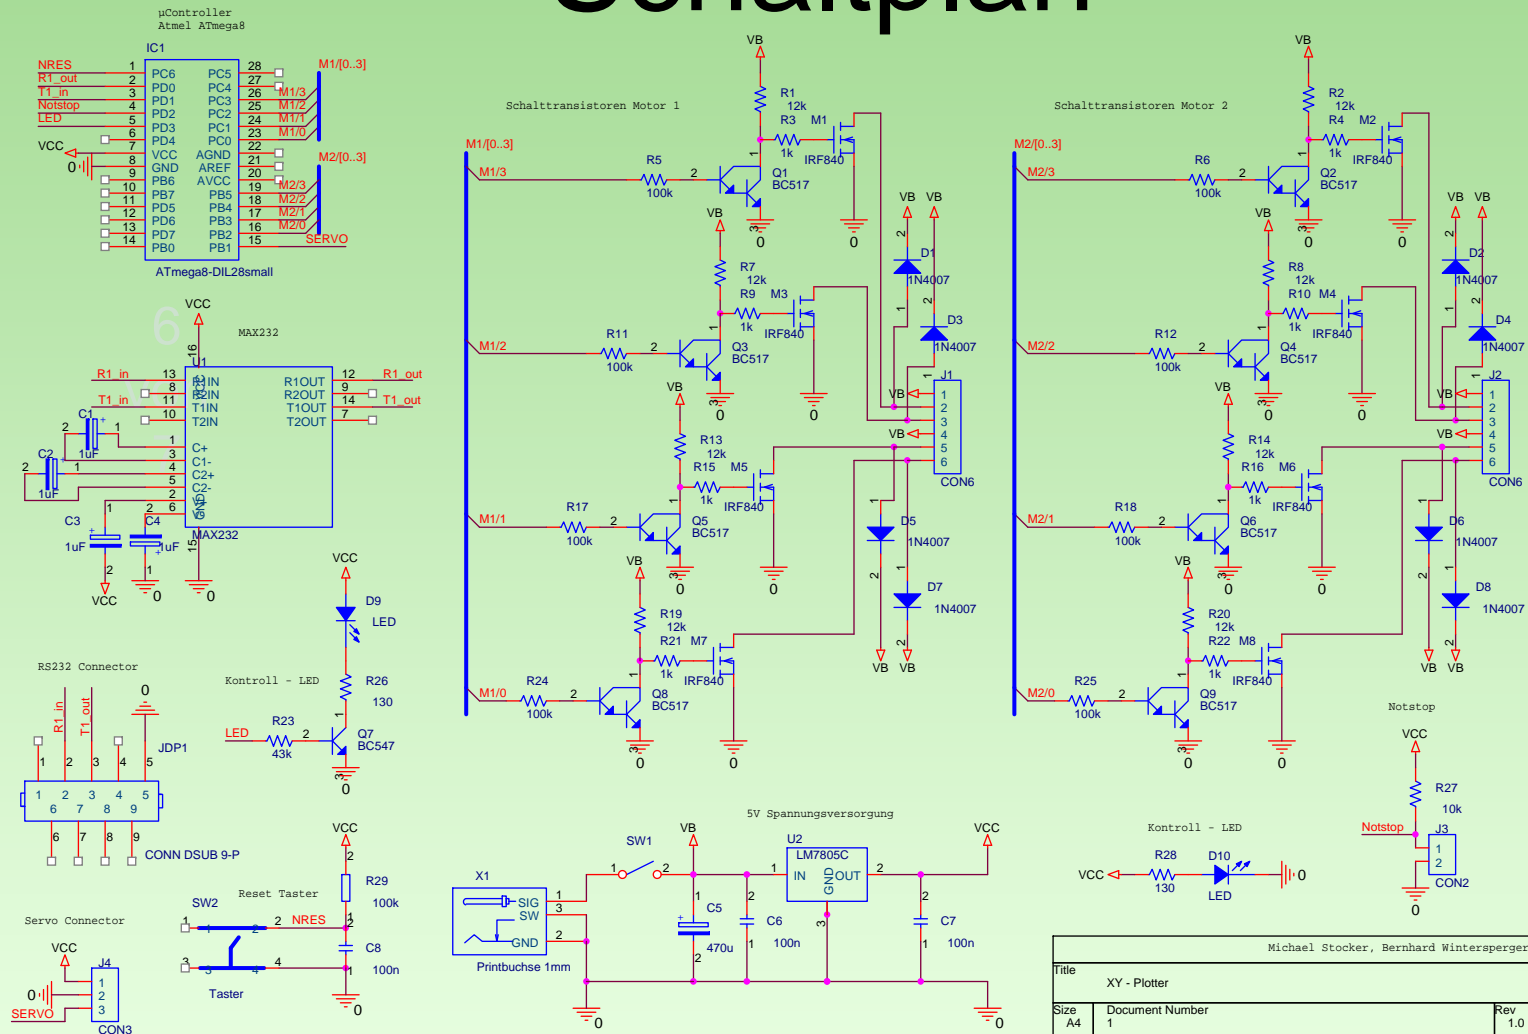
Schaltplan

µController
Atmel ATmega8

IC1
NRES
R1_out
T1_in
Notstop
LED
VCC
0
1 PC6
2 PD0
3 PD1
4 PD2
5 PD3
6 PD4
7 VCC
8 GND
9 PB6
10 PB7
11 PD5
12 PD6
13 PD7
14 PB0
PC5 28
PC4 27
PC3 26
PC2 25
PC1 24
PC0 23
AGND 22
AREF 21
AVCC 20
PB5 19
PB4 18
PB3 17
PB2 16
PB1 15
M1/[0..3]
M1/3
M1/2
M1/1
M1/0
M2/[0..3]
M2/3
M2/2
M2/1
M2/0
SERVO
ATmega8-DIL28small

MAX232
VCC
16
U1
R1_in 13 R1IN
8 R2IN
T1_in 11 T1IN
10 T2IN
R1OUT 12 R1_out
R2OUT 9
T1OUT 14 T1_out
T2OUT 7
C1 1uF
C2 1uF
1 C+
3 C1-
4 C2+
5 C2-
2 V+
6 V-
GND 15
MAX232
C3 1uF
C4 1uF
VCC
0
0

RS232 Connector
R1_in
T1_out
0
JDP1
1 2 3 4 5
6 7 8 9
CONN DSUB 9-P

Kontroll - LED
VCC
D9
LED
R26
130
LED
R23
43k
Q7
BC547
0

Reset Taster
SW2
NRES
R29
100k
VCC
C8
100n
Taster
0

Servo Connector
VCC
J4
1
2
3
0
SERVO
CON3

Schalttransistoren Motor 1
M1/[0..3]
VB
R1 12k
R3 1k
M1
IRF840
M1/3
R5 100k
Q1 BC517
0
0
VB
R7 12k
R9 1k
M3
IRF840
M1/2
R11 100k
Q3 BC517
0
0
VB VB
D1 1N4007
D3 1N4007
J1
VB
1 2 3 4 5 6
VB
CON6
VB
R13 12k
R15 1k
M5
IRF840
M1/1
R17 100k
Q5 BC517
0
0
D5 1N4007
D7 1N4007
VB VB
VB
R19 12k
R21 1k
M7
IRF840
M1/0
R24 100k
Q8 BC517
0
0

Schalttransistoren Motor 2
M2/[0..3]
VB
R2 12k
R4 1k
M2
IRF840
M2/3
R6 100k
Q2 BC517
0
0
VB
R8 12k
R10 1k
M4
IRF840
M2/2
R12 100k
Q4 BC517
0
0
VB VB
D2 1N4007
D4 1N4007
J2
VB
1 2 3 4 5 6
VB
CON6
VB
R14 12k
R16 1k
M6
IRF840
M2/1
R18 100k
Q6 BC517
0
0
D6 1N4007
D8 1N4007
VB VB
VB
R20 12k
R22 1k
M8
IRF840
M2/0
R25 100k
Q9 BC517
0
0

Notstop
VCC
R27
10k
Notstop
J3
1
2
CON2
0

5V Spannungsversorgung
X1
SIG
SW
GND
Printbuchse 1mm
SW1
VB
C5 470u
C6 100n
U2
LM7805C
IN OUT
GND
C7 100n
VCC
0
0

Kontroll - LED
VCC
R28
130
D10
LED
0

Michael Stocker, Bernhard Wintersperger
Title
XY - Plotter
Size A4
Document Number 1
Rev 1.0